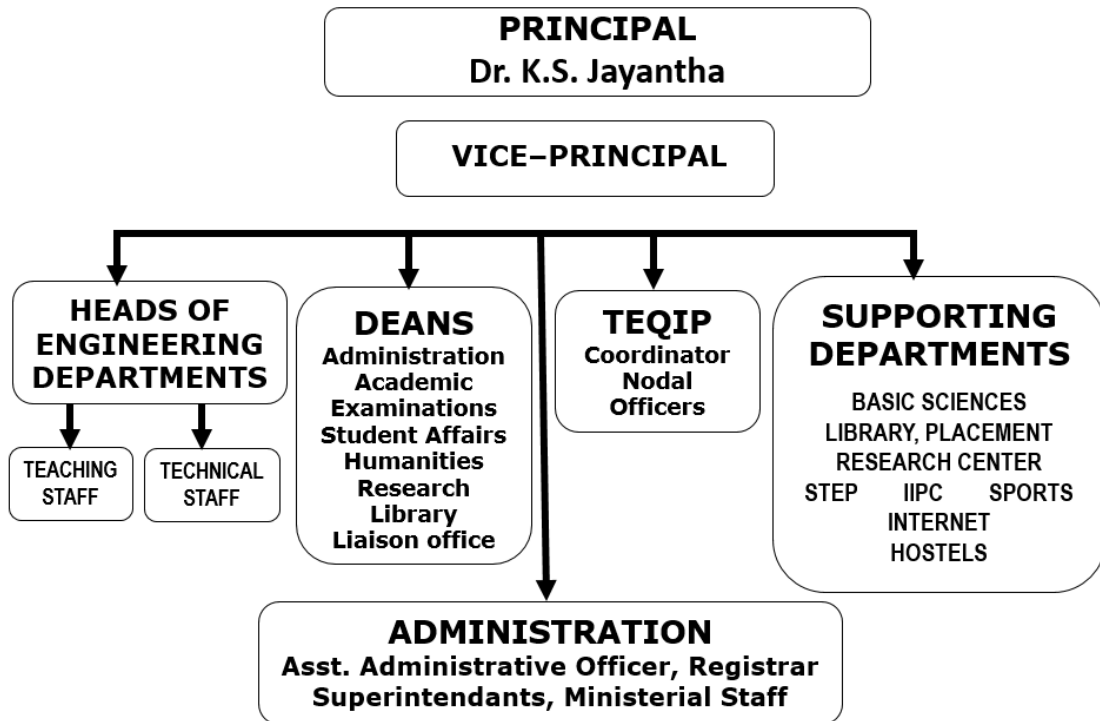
PRINCIPAL
Dr. K.S. Jayantha

VICE–PRINCIPAL

HEADS OF ENGINEERING DEPARTMENTS

TEACHING STAFF

TECHNICAL STAFF

DEANS
Administration
Academic
Examinations
Student Affairs
Humanities
Research
Library
Liaison office

TEQIP
Coordinator
Nodal
Officers

SUPPORTING DEPARTMENTS
BASIC SCIENCES
LIBRARY, PLACEMENT
RESEARCH CENTER
STEP IIPC SPORTS
INTERNET
HOSTELS

ADMINISTRATION
Asst. Administrative Officer, Registrar
Superintendants, Ministerial Staff